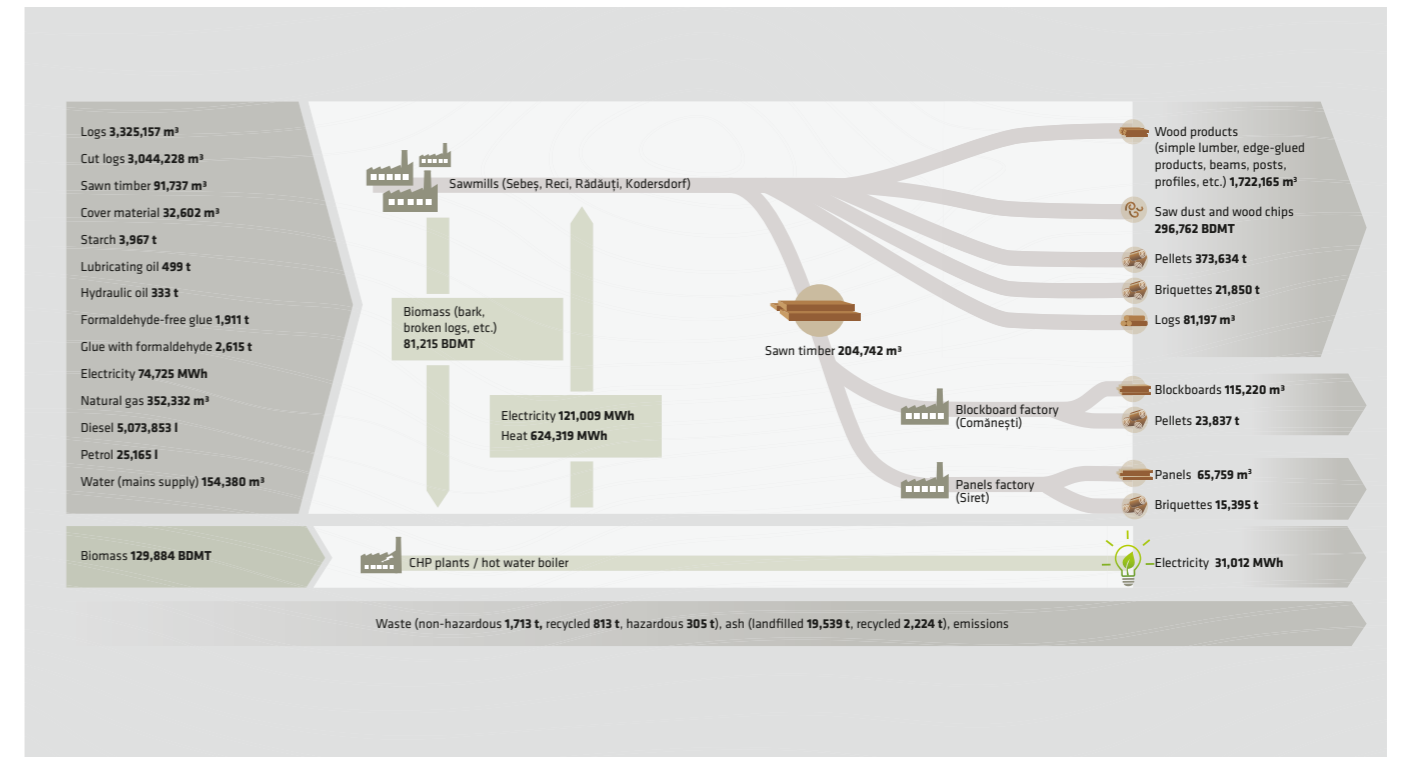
Logs **3,325,157 m³**
Cut logs **3,044,228 m³**
Sawn timber **91,737 m³**
Cover material **32,602 m³**
Starch **3,967 t**
Lubricating oil **499 t**
Hydraulic oil **333 t**
Formaldehyde-free glue **1,911 t**
Glue with formaldehyde **2,615 t**
Electricity **74,725 MWh**
Natural gas **352,332 m³**
Diesel **5,073,853 l**
Petrol **25,165 l**
Water (mains supply) **154,380 m³**

Sawmills (Sebeș, Reci, Rădăuți, Kodersdorf)

Biomass (bark, broken logs, etc.) **81,215 BDMT**

Electricity **121,009 MWh**
Heat **624,319 MWh**

Sawn timber **204,742 m³**

Wood products (simple lumber, edge-glued products, beams, posts, profiles, etc.) **1,722,165 m³**
Saw dust and wood chips **296,762 BDMT**
Pellets **373,634 t**
Briquettes **21,850 t**
Logs **81,197 m³**

Blockboard factory (Comănești)
Blockboards **115,220 m³**
Pellets **23,837 t**

Panels factory (Siret)
Panels **65,759 m³**
Briquettes **15,395 t**

Biomass **129,884 BDMT**
CHP plants / hot water boiler
Electricity **31,012 MWh**

Waste (non-hazardous **1,713 t,** recycled **813 t**, hazardous **305 t**), ash (landfilled **19,539 t**, recycled **2,224 t**), emissions